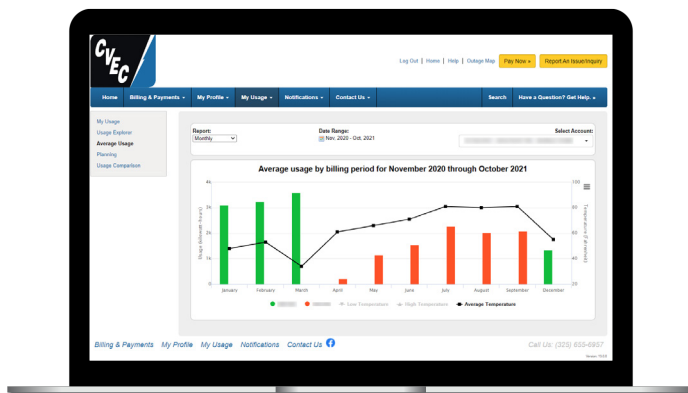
CVEC

Log Out | Home | Help | Outage Map | Pay Now » | Report An Issue/Inquiry

Home | Billing & Payments ▾ | My Profile ▾ | My Usage ▾ | Notifications ▾ | Contact Us ▾ | Search | Have a Question? Get Help. ▾

My Usage
Usage Explorer
Average Usage
Planning
Usage Comparison

Report: Monthly
Date Range: Nov. 2020 - Oct. 2021
Select Account: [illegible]

Average usage by billing period for November 2020 through October 2021

4k
3k
2k
1k
0

Usage (kilowatt-hours)

100
80
60
40
20

Temperature (Fahrenheit)

January February March April May June July August September December

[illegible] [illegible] Low Temperature High Temperature Average Temperature

Billing & Payments My Profile My Usage Notifications Contact Us

Call Us: (325) 655-6957

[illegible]